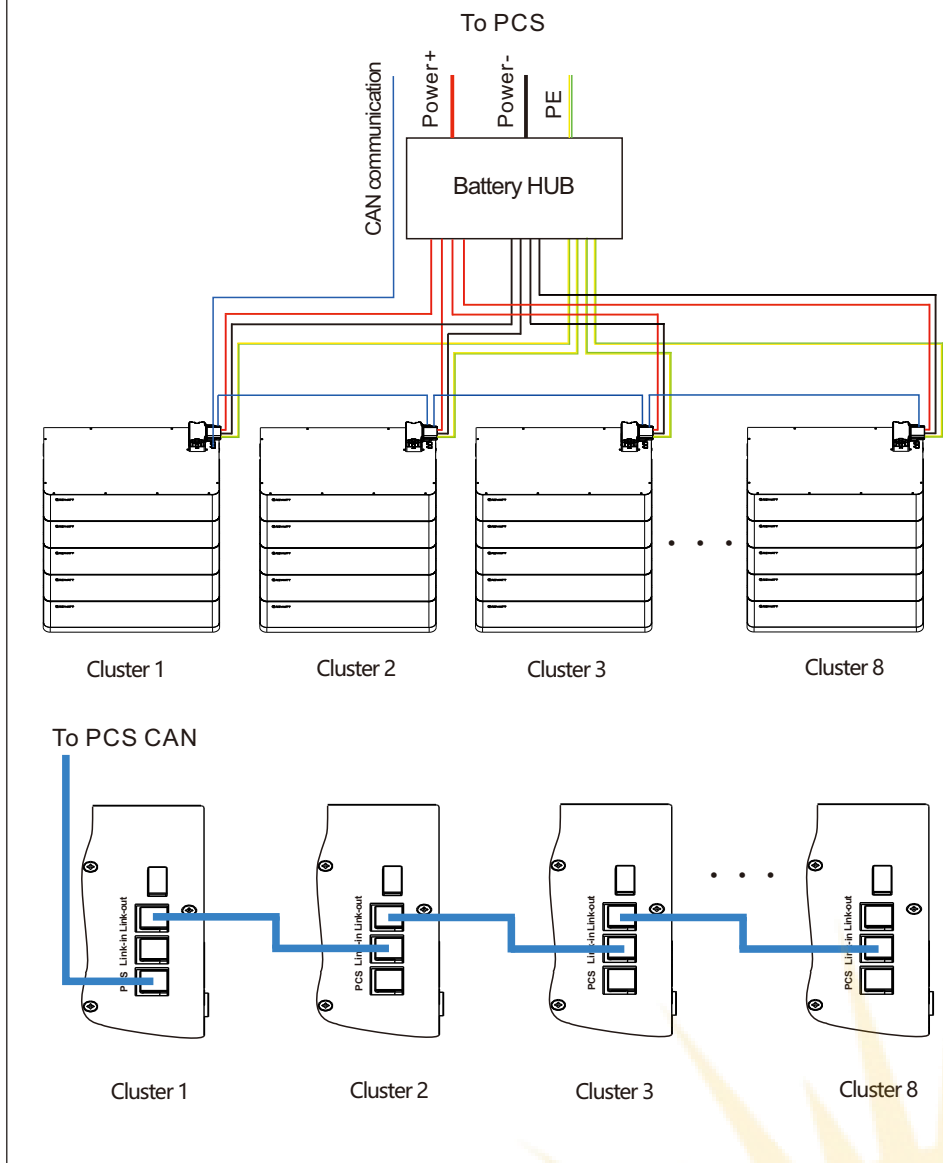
To PCS

CAN communication

Power+

Power-

PE

Battery HUB

Cluster 1

Cluster 2

Cluster 3

Cluster 8

To PCS CAN

PCS Link-in Link-out

PCS Link-in Link-out

PCS Link-in Link-out

PCS Link-in Link-out

Cluster 1

Cluster 2

Cluster 3

Cluster 8